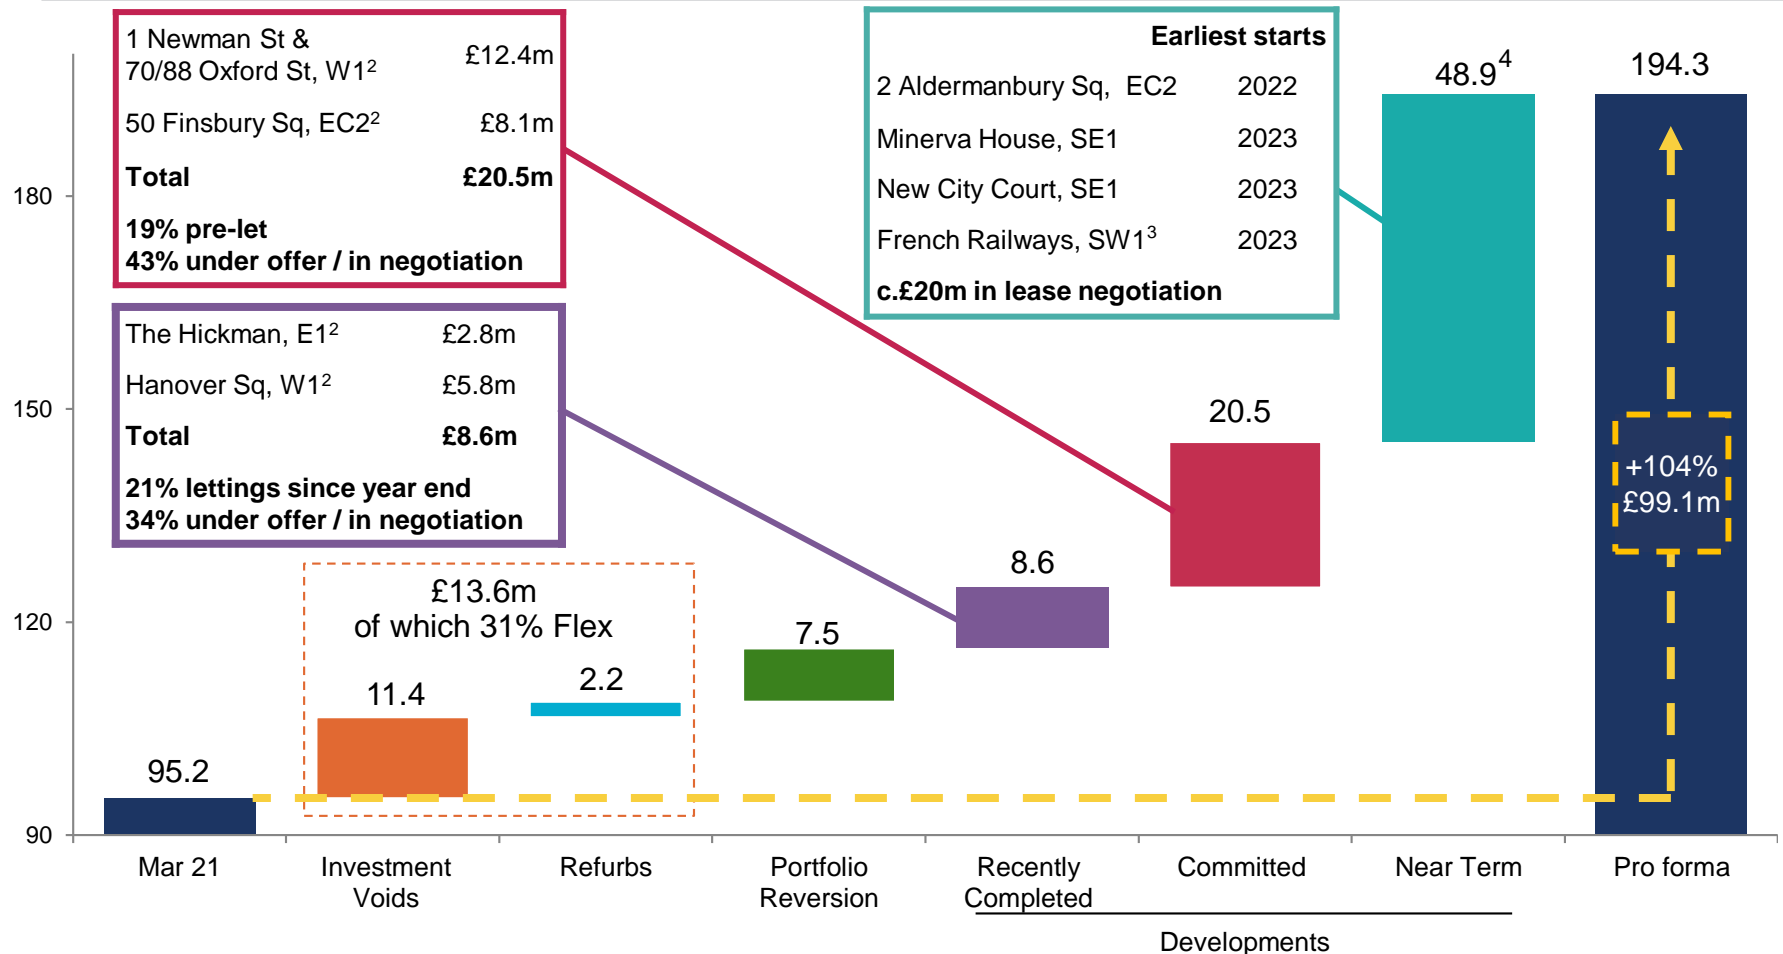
| 1 Newman St & 70/88 Oxford St, W1$^2$ | £12.4m |
|---|---|
| 50 Finsbury Sq, EC2$^2$ | £8.1m |
| **Total** | **£20.5m** |

**19% pre-let**
**43% under offer / in negotiation**

| The Hickman, E1$^2$ | £2.8m |
|---|---|
| Hanover Sq, W1$^2$ | £5.8m |
| **Total** | **£8.6m** |

**21% lettings since year end**
**34% under offer / in negotiation**

**Earliest starts**

| 2 Aldermanbury Sq, EC2 | 2022 |
|---|---|
| Minerva House, SE1 | 2023 |
| New City Court, SE1 | 2023 |
| French Railways, SW1$^3$ | 2023 |

**c.£20m in lease negotiation**

180
150
120
90

£13.6m
of which 31% Flex

95.2
11.4
2.2
7.5
8.6
20.5
48.9$^4$
194.3

+104%
£99.1m

Mar 21
Investment Voids
Refurbs
Portfolio Reversion
Recently Completed
Committed
Near Term
Pro forma
Developments